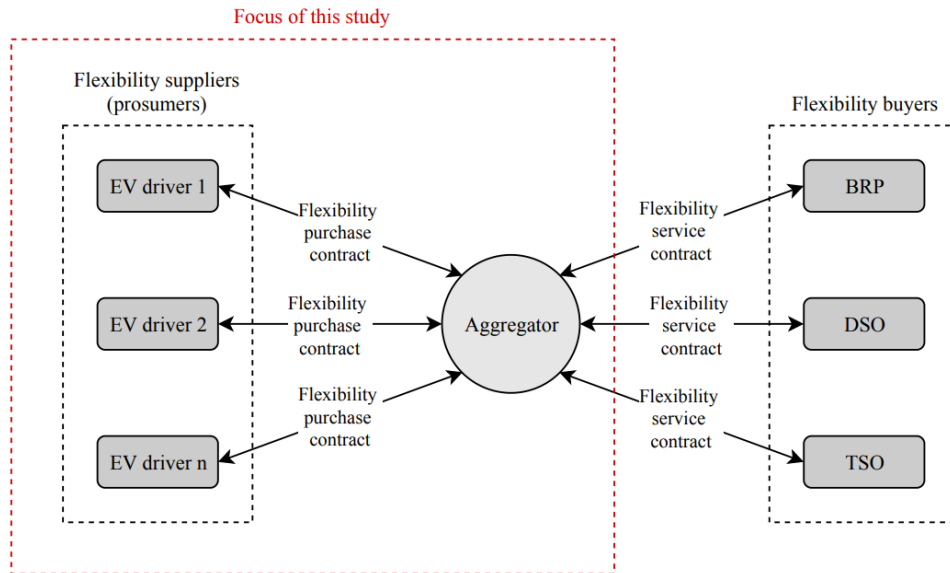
Focus of this study

Flexibility suppliers (prosumers)

EV driver 1

EV driver 2

EV driver n

Flexibility purchase contract

Flexibility purchase contract

Flexibility purchase contract

Aggregator

Flexibility service contract

Flexibility service contract

Flexibility service contract

Flexibility buyers

BRP

DSO

TSO